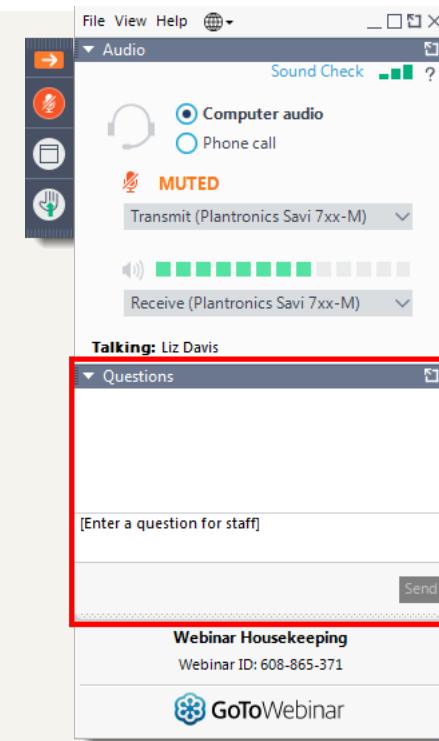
File View Help

Audio

Sound Check ?

Computer audio

Phone call

MUTED

Transmit (Plantronics Savi 7xx-M)

Receive (Plantronics Savi 7xx-M)

Talking: Liz Davis

Questions

[Enter a question for staff]

Send

Webinar Housekeeping

Webinar ID: 608-865-371

GoToWebinar